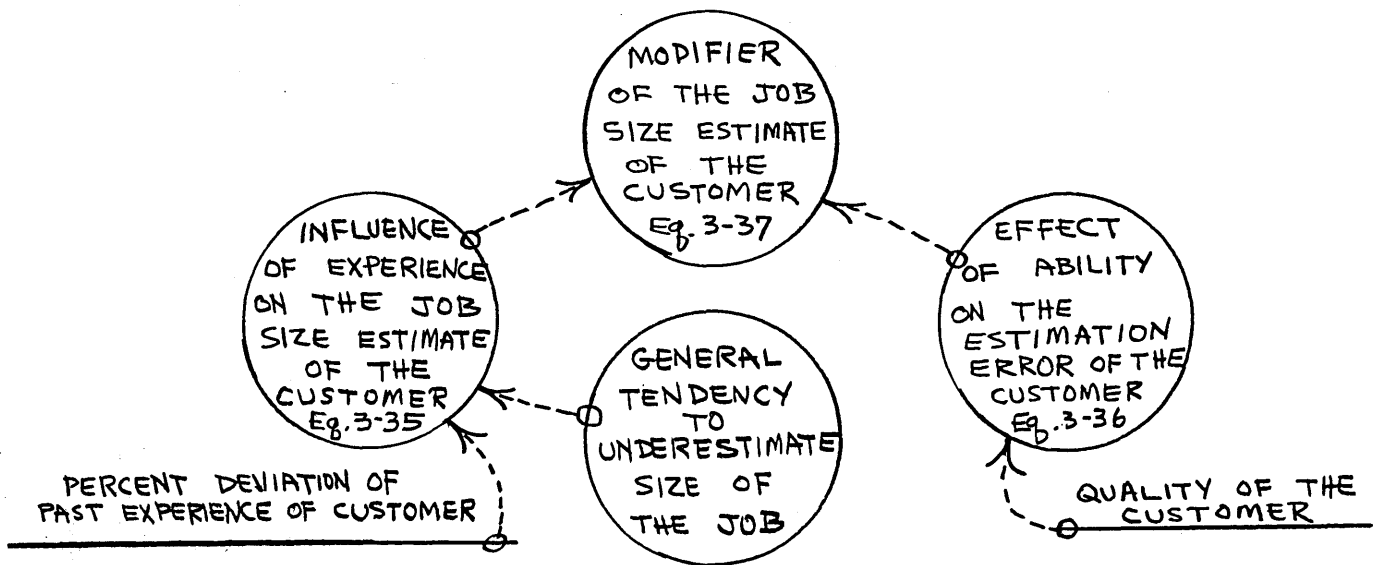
MODIFIER OF THE JOB SIZE ESTIMATE OF THE CUSTOMER Eq. 3-37

INFLUENCE OF EXPERIENCE ON THE JOB SIZE ESTIMATE OF THE CUSTOMER Eq. 3-35

EFFECT OF ABILITY ON THE ESTIMATION ERROR OF THE CUSTOMER Eq. 3-36

GENERAL TENDENCY TO UNDERESTIMATE SIZE OF THE JOB

PERCENT DEVIATION OF PAST EXPERIENCE OF CUSTOMER

QUALITY OF THE CUSTOMER